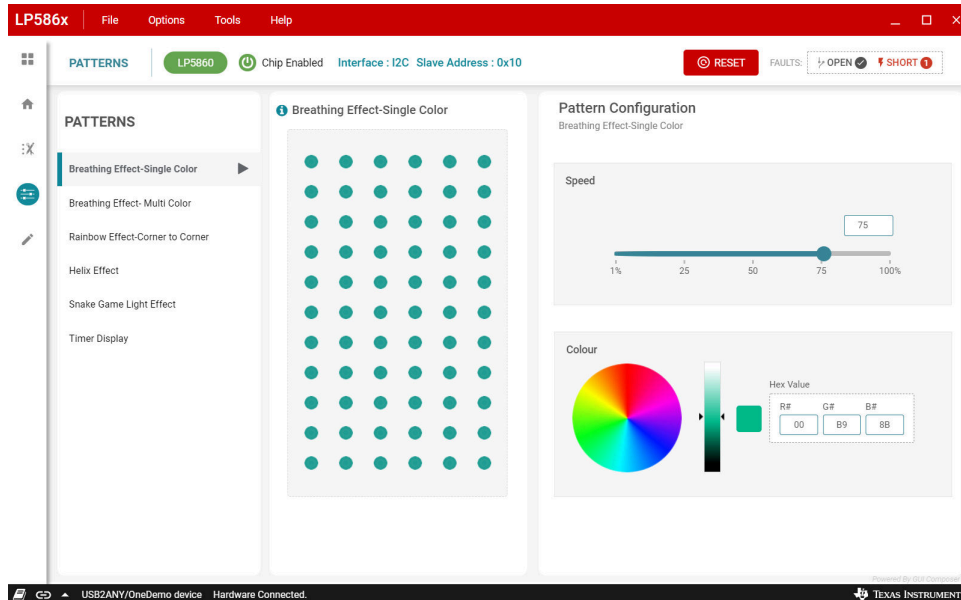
LP586x File Options Tools Help

PATTERNS LP5860 Chip Enabled Interface : I2C Slave Address : 0x10 RESET FAULTS: OPEN SHORT 1

PATTERNS

Breathing Effect-Single Color

Breathing Effect- Multi Color

Rainbow Effect-Corner to Corner

Helix Effect

Snake Game Light Effect

Timer Display

Breathing Effect-Single Color

Pattern Configuration

Breathing Effect-Single Color

Speed

75

1% 25 50 75 100%

Colour

Hex Value

R# G# B#

00 B9 8B

Powered By GUI Composer

USB2ANY/OneDemo device Hardware Connected.

Texas Instrument